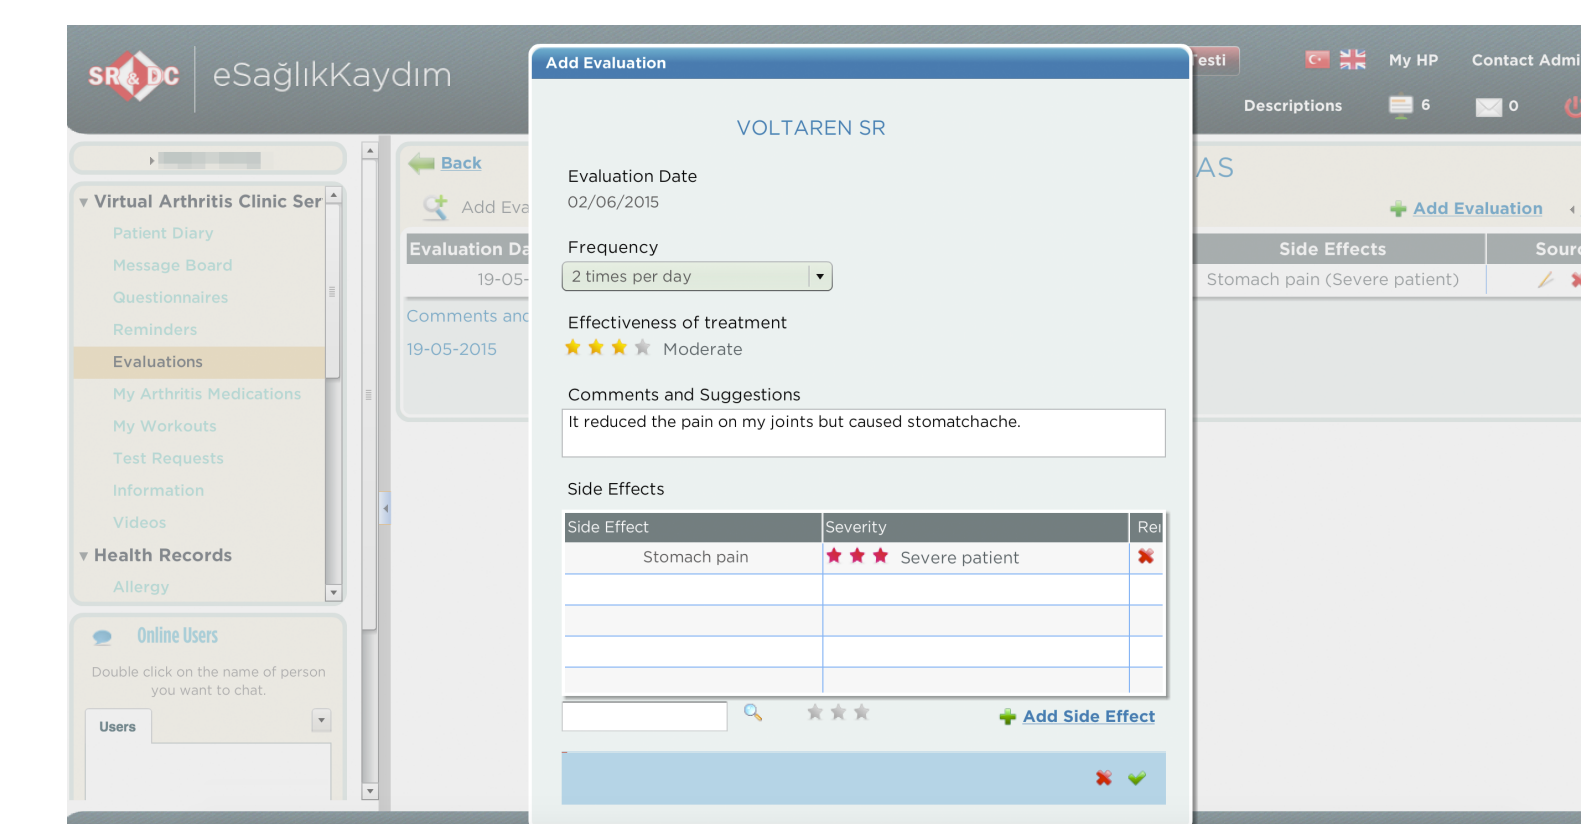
SR&DC eSağlıkKaydım

Add Evaluation

VOLTAREN SR

Evaluation Date
02/06/2015

Frequency
2 times per day

Effectiveness of treatment
Moderate

Comments and Suggestions
It reduced the pain on my joints but caused stomatchache.

Side Effects

| Side Effect | Severity | Re |
|---|---|---|
| Stomach pain | Severe patient | |
| | | |
| | | |
| | | |
| | | |

Add Side Effect

esti My HP Contact Admi
Descriptions 6 0

Virtual Arthritis Clinic Ser
Patient Diary
Message Board
Questionnaires
Reminders
Evaluations
My Arthritis Medications
My Workouts
Test Requests
Information
Videos
Health Records
Allergy

Online Users
Double click on the name of person you want to chat.
Users

Back
Add Eva
Evaluation Da
19-05-
Comments and
19-05-2015

AS
Add Evaluation
Side Effects | Sour
Stomach pain (Severe patient)